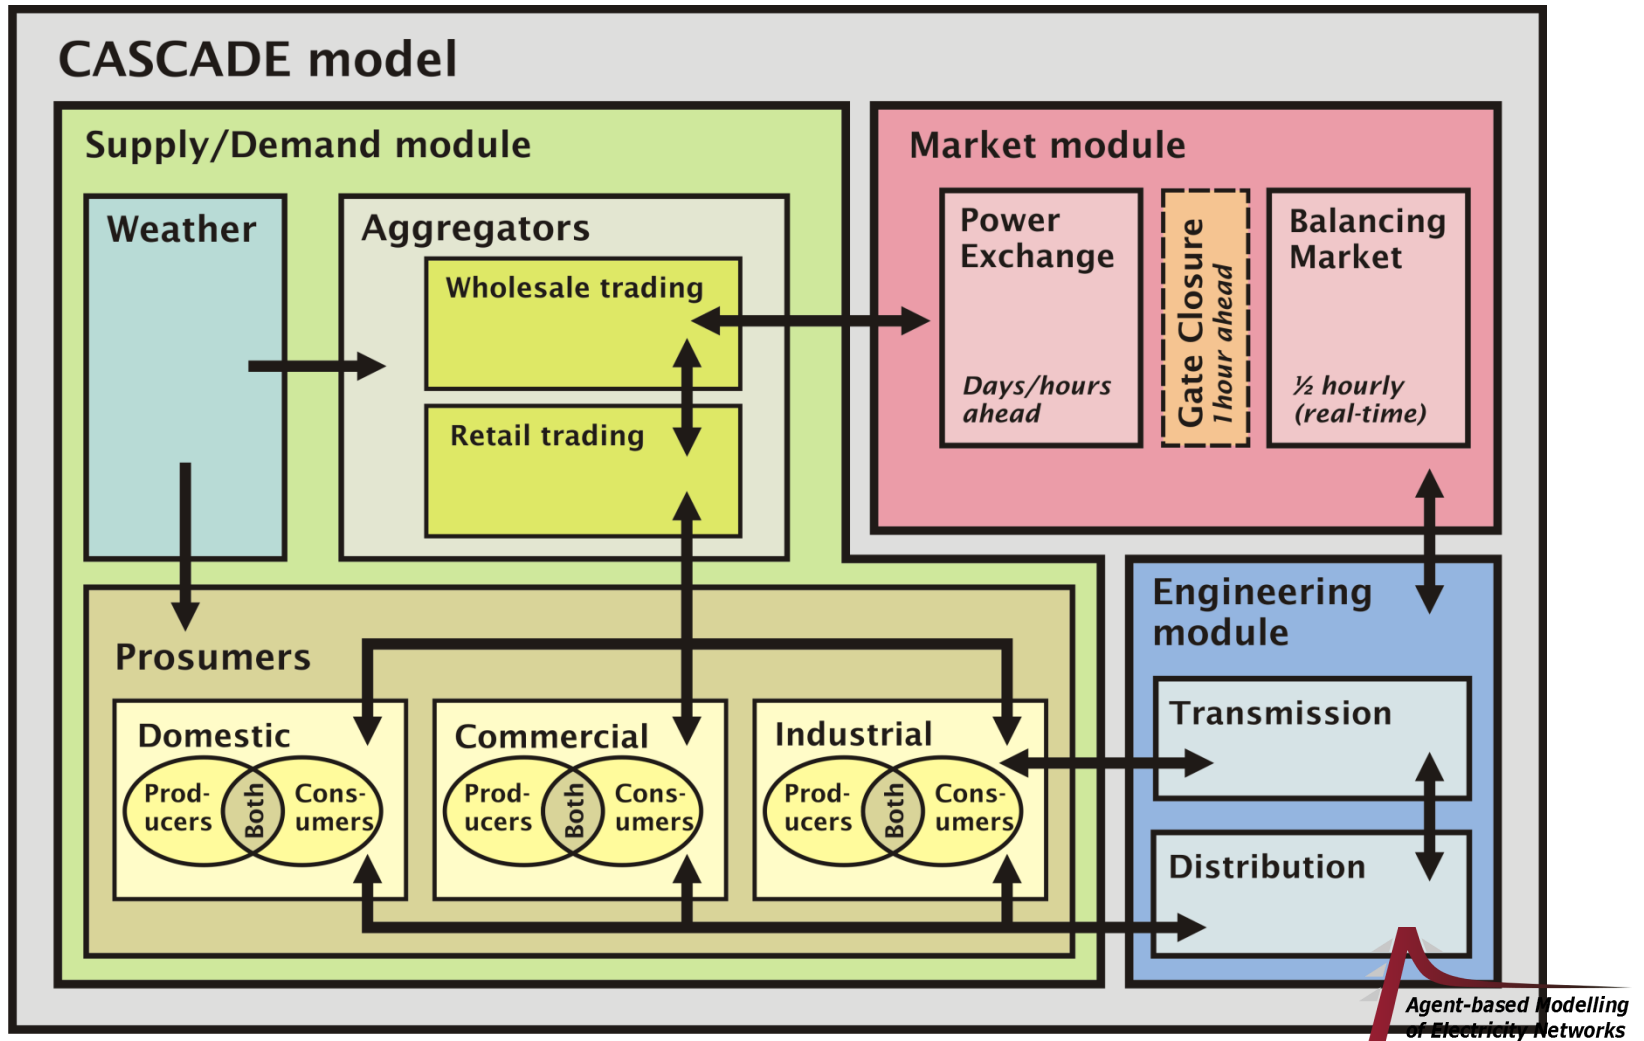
CASCADE model

Supply/Demand module

Weather

Aggregators

Wholesale trading

Retail trading

Prosumers

Domestic

Prod-ucers

Both

Cons-umers

Commercial

Prod-ucers

Both

Cons-umers

Industrial

Prod-ucers

Both

Cons-umers

Market module

Power Exchange

Days/hours ahead

Gate Closure

1 hour ahead

Balancing Market

½ hourly (real-time)

Engineering module

Transmission

Distribution

Agent-based Modelling of Electricity Networks